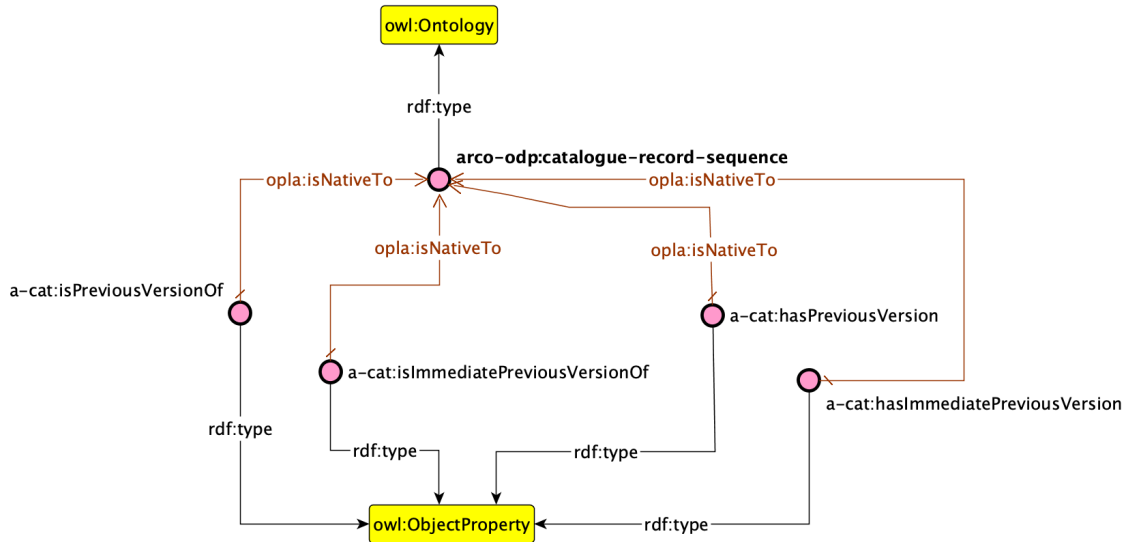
owl:Ontology

rdf:type

arco-odp:catalogue-record-sequence

opla:isNativeTo

opla:isNativeTo

opla:isNativeTo

opla:isNativeTo

a-cat:isPreviousVersionOf

a-cat:hasPreviousVersion

a-cat:isImmediatePreviousVersionOf

a-cat:hasImmediatePreviousVersion

rdf:type

rdf:type

rdf:type

rdf:type

owl:ObjectProperty